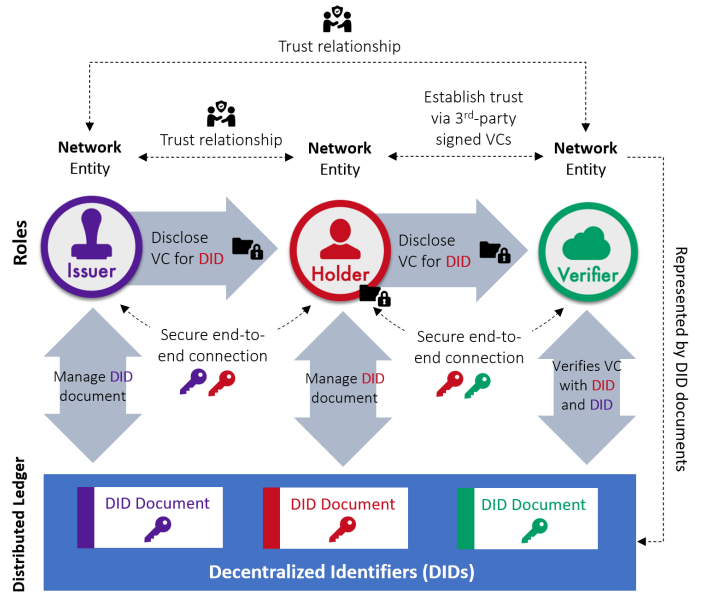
Trust relationship

Trust relationship

Establish trust via 3rd-party signed VCs

Network Entity

Network Entity

Network Entity

Roles

Issuer

Disclose VC for DID

Holder

Disclose VC for DID

Verifier

Represented by DID documents

Secure end-to-end connection

Secure end-to-end connection

Manage DID document

Manage DID document

Verifies VC with DID and DID

Distributed Ledger

DID Document

DID Document

DID Document

Decentralized Identifiers (DIDs)